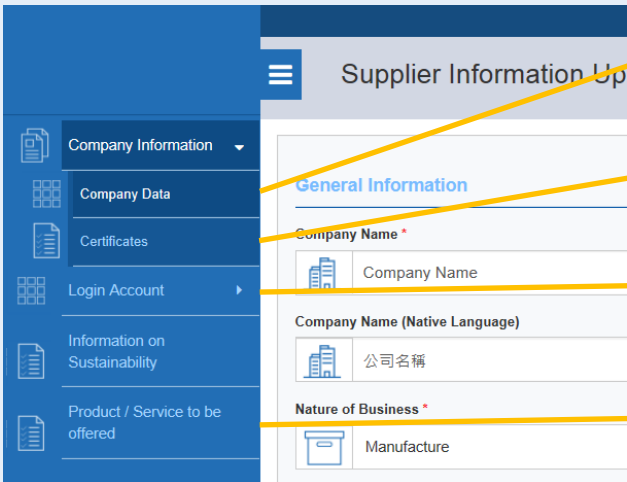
Supplier Information Up

Company Information

Company Data

Certificates

Login Account

Information on Sustainability

Product / Service to be offered

General Information

Company Name *

Company Name

Company Name (Native Language)

公司名稱

Nature of Business *

Manufacture